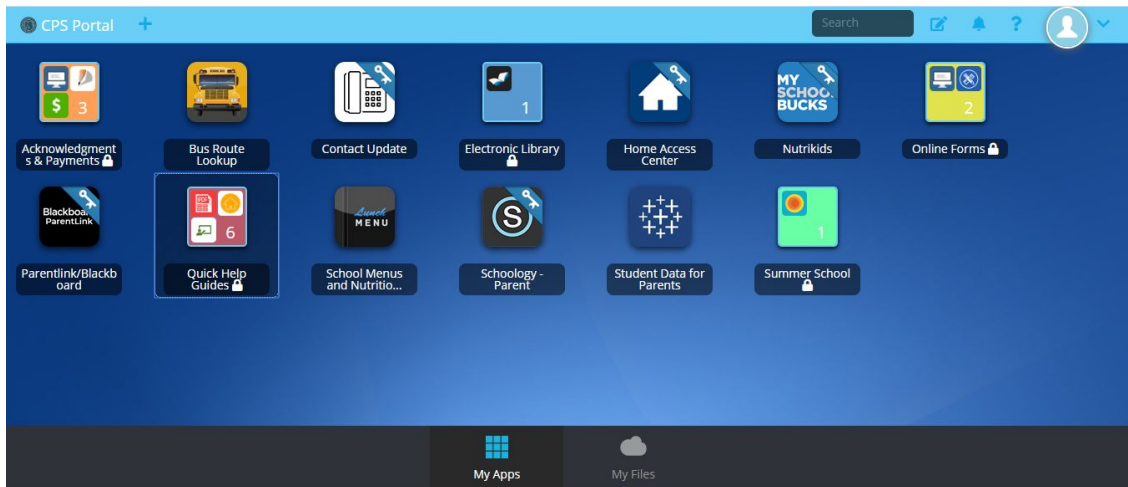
CPS Portal +

Search

3
Acknowledgments & Payments

Bus Route Lookup

Contact Update

1
Electronic Library

Home Access Center

MY SCHOOL BUCKS
Nutrikids

2
Online Forms

Blackboard ParentLink
Parentlink/Blackboard

6
Quick Help Guides

Lunch MENU
School Menus and Nutritio...

Schoology - Parent

Student Data for Parents

1
Summer School

My Apps

My Files